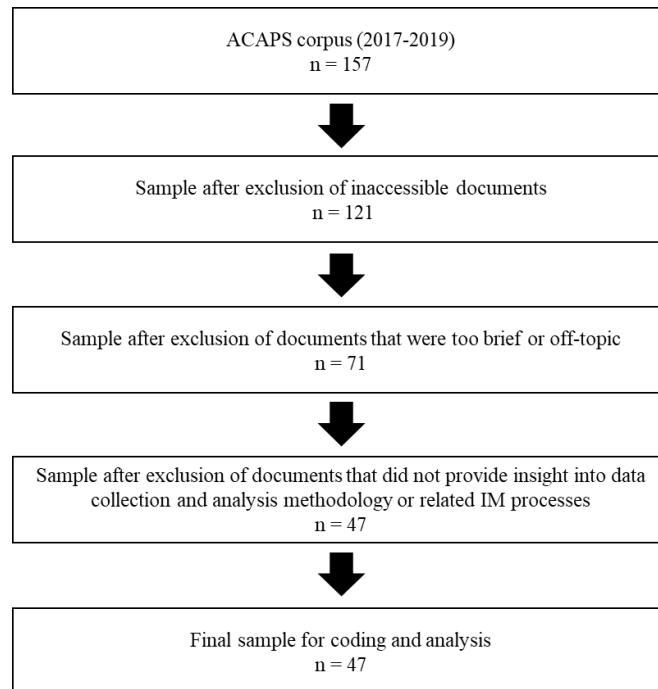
ACAPS corpus (2017-2019)
n = 157

Sample after exclusion of inaccessible documents
n = 121

Sample after exclusion of documents that were too brief or off-topic
n = 71

Sample after exclusion of documents that did not provide insight into data collection and analysis methodology or related IM processes
n = 47

Final sample for coding and analysis
n = 47